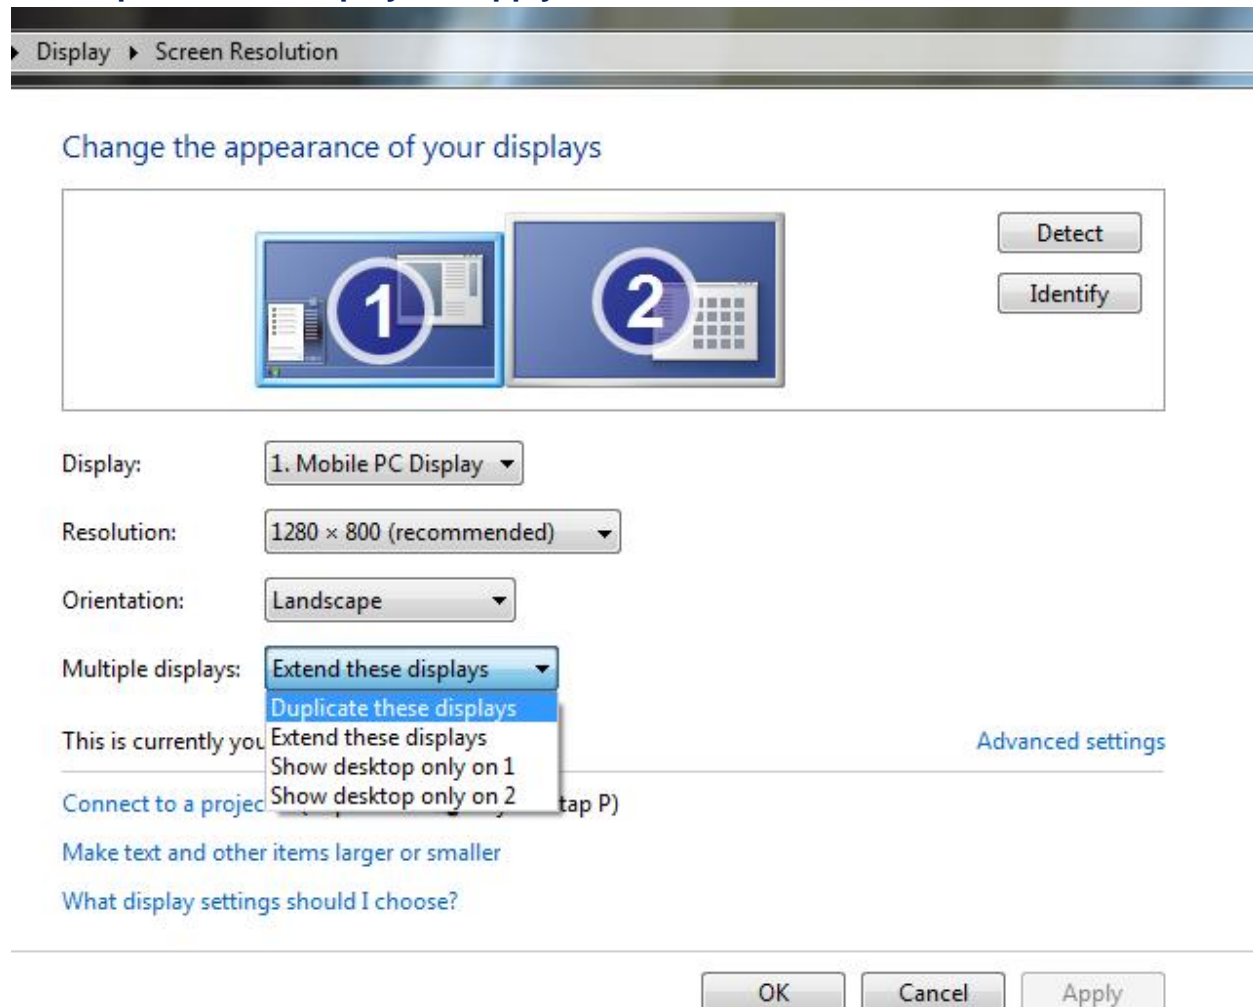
Display ▸ Screen Resolution

Change the appearance of your displays

1

2

Detect

Identify

Display: 1. Mobile PC Display

Resolution: 1280 × 800 (recommended)

Orientation: Landscape

Multiple displays: Extend these displays

Duplicate these displays
Extend these displays
Show desktop only on 1
Show desktop only on 2

This is currently you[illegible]

Advanced settings

Connect to a projec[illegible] tap P)

Make text and other items larger or smaller

What display settings should I choose?

OK Cancel Apply